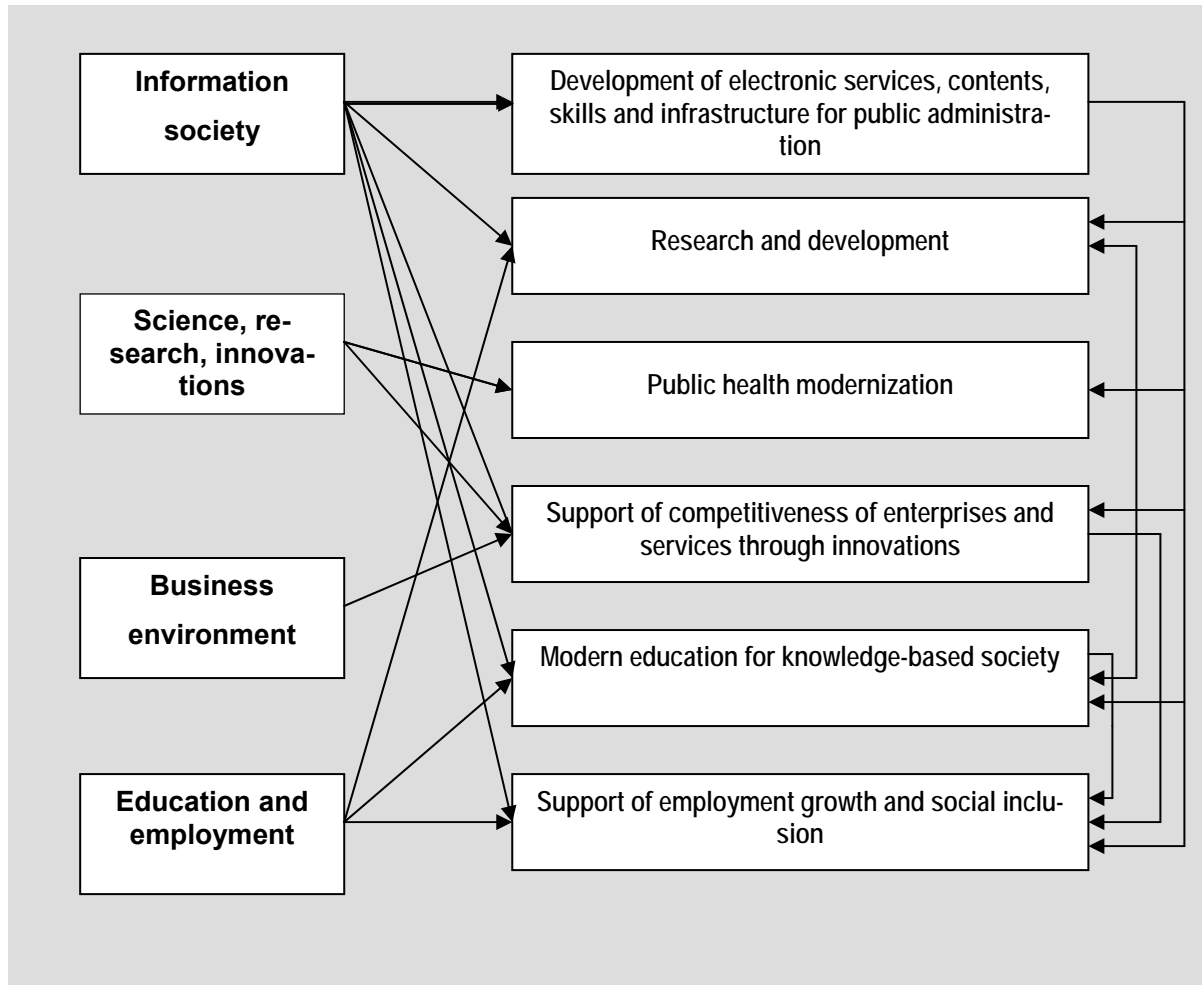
Information society

Science, research, innovations

Business environment

Education and employment

Development of electronic services, contents, skills and infrastructure for public administration

Research and development

Public health modernization

Support of competitiveness of enterprises and services through innovations

Modern education for knowledge-based society

Support of employment growth and social inclusion